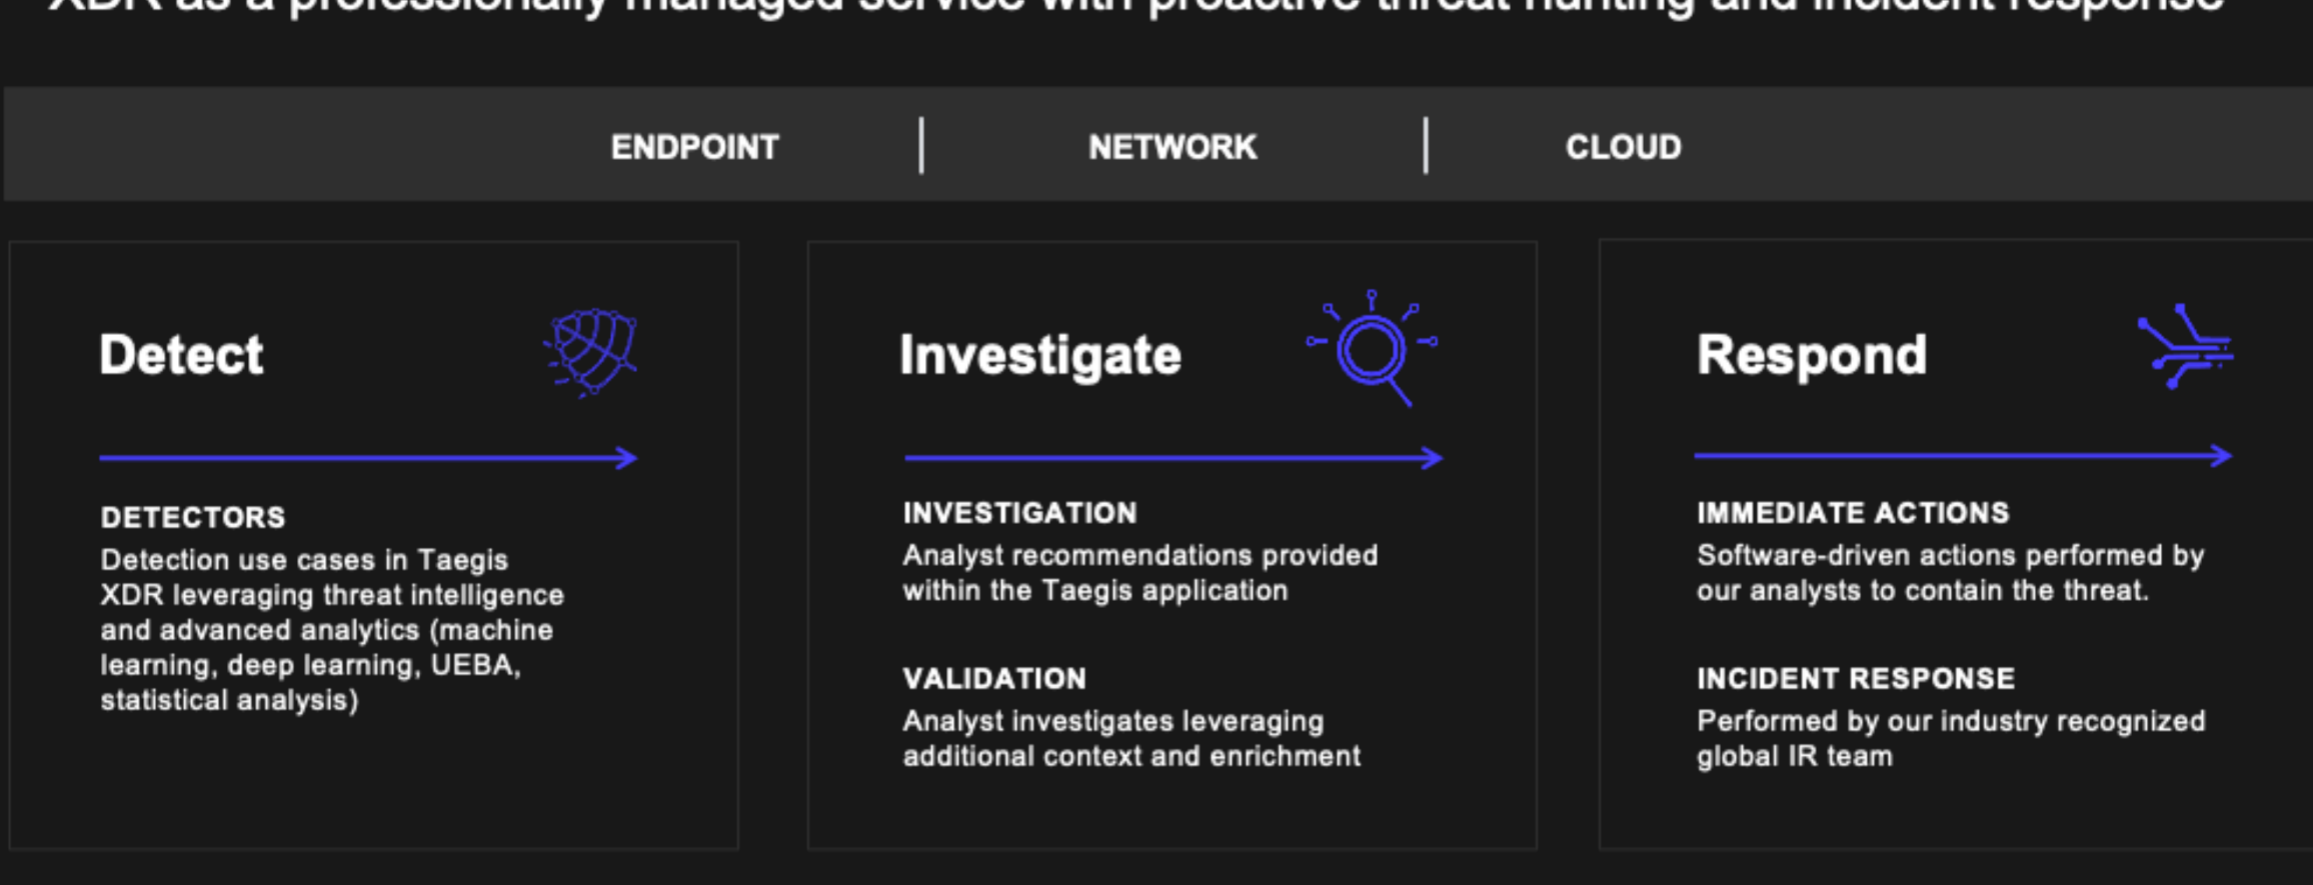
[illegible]

ENDPOINT | NETWORK | CLOUD

Detect

DETECTORS
Detection use cases in Taegis XDR leveraging threat intelligence and advanced analytics (machine learning, deep learning, UEBA, statistical analysis)

Investigate

INVESTIGATION
Analyst recommendations provided within the Taegis application

VALIDATION
Analyst investigates leveraging additional context and enrichment

Respond

IMMEDIATE ACTIONS
Software-driven actions performed by our analysts to contain the threat.

INCIDENT RESPONSE
Performed by our industry recognized global IR team